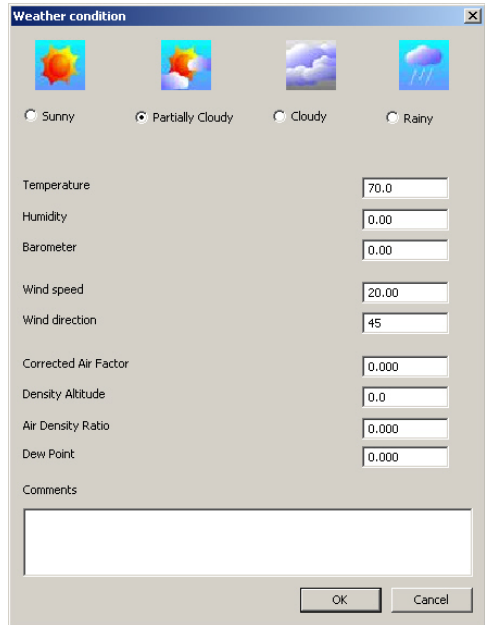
Weather condition

Sunny
Partially Cloudy
Cloudy
Rainy

Temperature 70.0
Humidity 0.00
Barometer 0.00

Wind speed 20.00
Wind direction 45

Corrected Air Factor 0.000
Density Altitude 0.0
Air Density Ratio 0.000
Dew Point 0.000

Comments

OK
Cancel